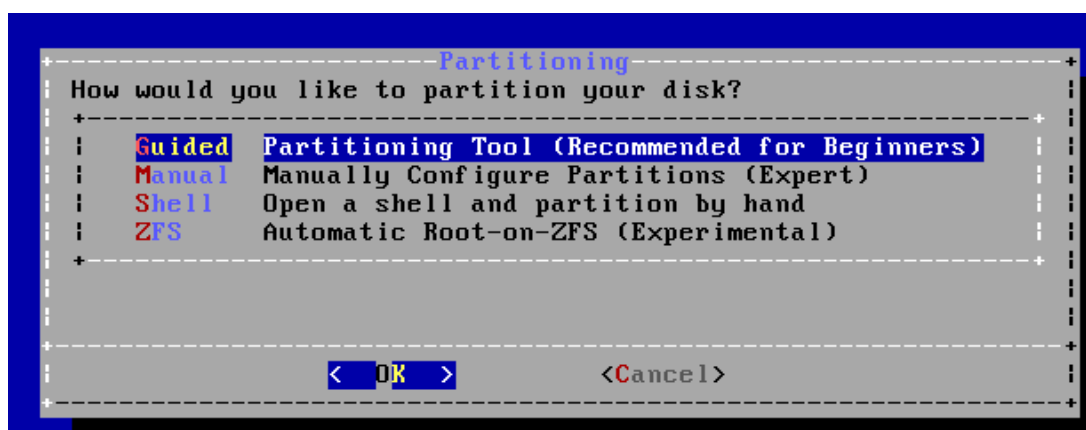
Partitioning

How would you like to partition your disk?

| | |
|---|---|
| Guided | Partitioning Tool (Recommended for Beginners) |
| Manual | Manually Configure Partitions (Expert) |
| Shell | Open a shell and partition by hand |
| ZFS | Automatic Root-on-ZFS (Experimental) |

< OK > <Cancel>